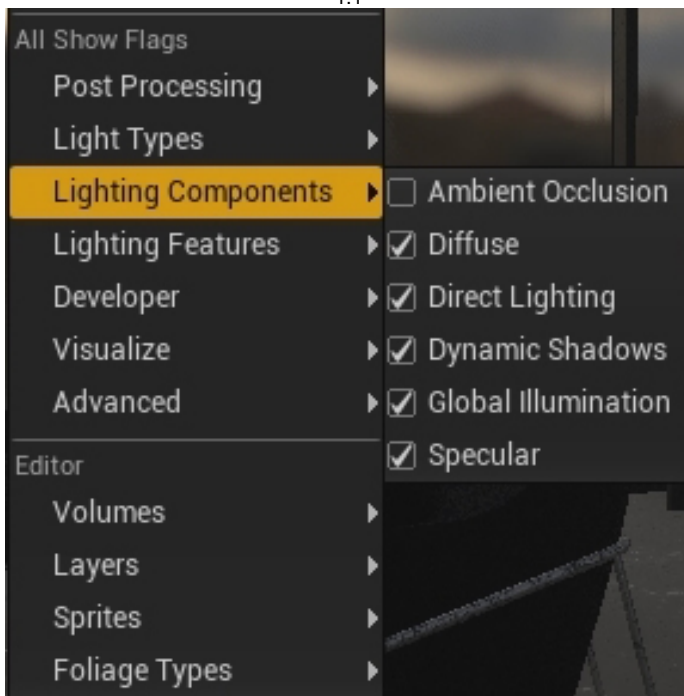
All Show Flags
Post Processing
Light Types
Lighting Components
Lighting Features
Developer
Visualize
Advanced
Editor
Volumes
Layers
Sprites
Foliage Types

Ambient Occlusion
Diffuse
Direct Lighting
Dynamic Shadows
Global Illumination
Specular